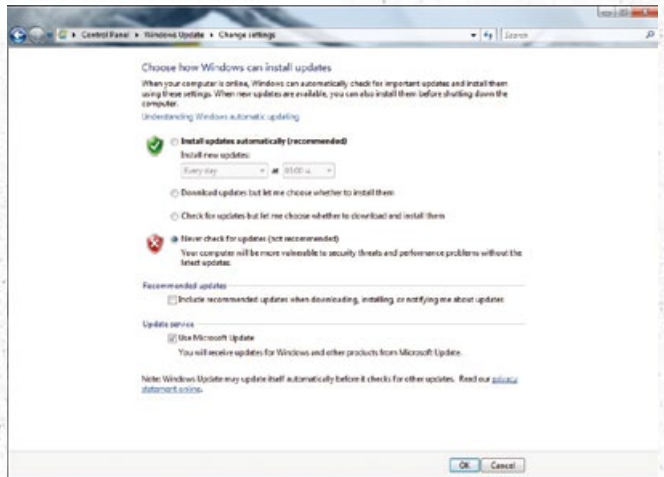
Control Panel ▸ Windows Update ▸ Change settings

Search

Choose how Windows can install updates

When your computer is online, Windows can automatically check for important updates and install them using these settings. When new updates are available, you can also install them before shutting down the computer.

Understanding Windows automatic updating

Install updates automatically (recommended)

Install new updates:

Every day at 03:00

Download updates but let me choose whether to install them

Check for updates but let me choose whether to download and install them

Never check for updates (not recommended)

Your computer will be more vulnerable to security threats and performance problems without the latest updates.

Recommended updates

Include recommended updates when downloading, installing, or notifying me about updates

Update service

Use Microsoft Update

You will receive updates for Windows and other products from Microsoft Update.

Note: Windows Update may update itself automatically before it checks for other updates. Read our privacy statement online.

OK Cancel